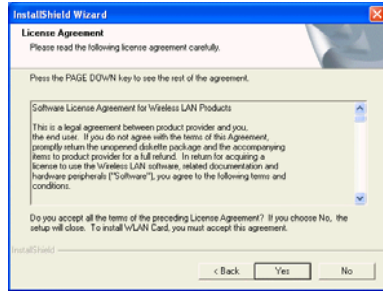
InstallShield Wizard

License Agreement
Please read the following license agreement carefully.

Press the PAGE DOWN key to see the rest of the agreement.

Software License Agreement for Wireless LAN Products

This is a legal agreement between product provider and you, the end user. If you do not agree with the terms of this Agreement, promptly return the unopened diskette package and the accompanying items to product provider for a full refund. In return for acquiring a license to use the Wireless LAN software, related documentation and hardware peripherals ("Software"), you agree to the following terms and conditions.

Do you accept all the terms of the preceding License Agreement? If you choose No, the setup will close. To install WLAN Card, you must accept this agreement.

InstallShield

< Back Yes No